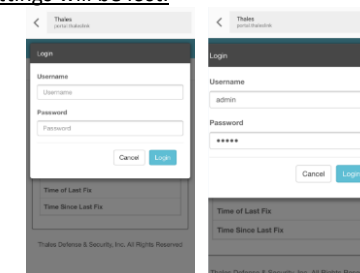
ttings will be lost.

Thales
portal.thalesdsk

Login

Username

Username

Password

Password

Cancel Login

Time of Last Fix

Time Since Last Fix

Thales Defense & Security, Inc. All Rights Reserved

Thales
portal.thalesdsk

Login

Username

admin

Password

•••••

Cancel Login

Time of Last Fix

Time Since Last Fix

Thales Defense & Security, Inc. All Rights Res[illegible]